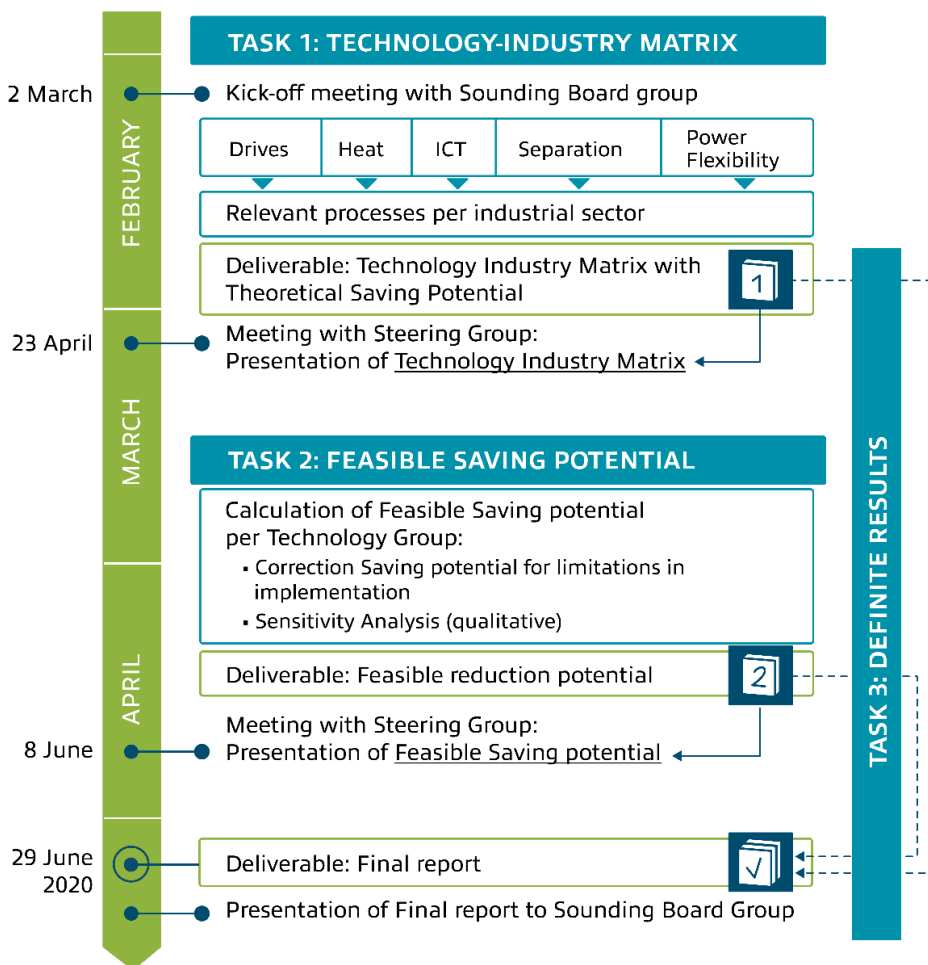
TASK 1: TECHNOLOGY-INDUSTRY MATRIX

2 March

Kick-off meeting with Sounding Board group

FEBRUARY

| Drives | Heat | ICT | Separation | Power Flexibility |
|---|---|---|---|---|

Relevant processes per industrial sector

Deliverable: Technology Industry Matrix with Theoretical Saving Potential

1

23 April

Meeting with Steering Group: Presentation of Technology Industry Matrix

MARCH

TASK 2: FEASIBLE SAVING POTENTIAL

Calculation of Feasible Saving potential per Technology Group:
▪ Correction Saving potential for limitations in implementation
▪ Sensitivity Analysis (qualitative)

APRIL

Deliverable: Feasible reduction potential

2

8 June

Meeting with Steering Group: Presentation of Feasible Saving potential

29 June 2020

Deliverable: Final report

√

Presentation of Final report to Sounding Board Group

TASK 3: DEFINITE RESULTS